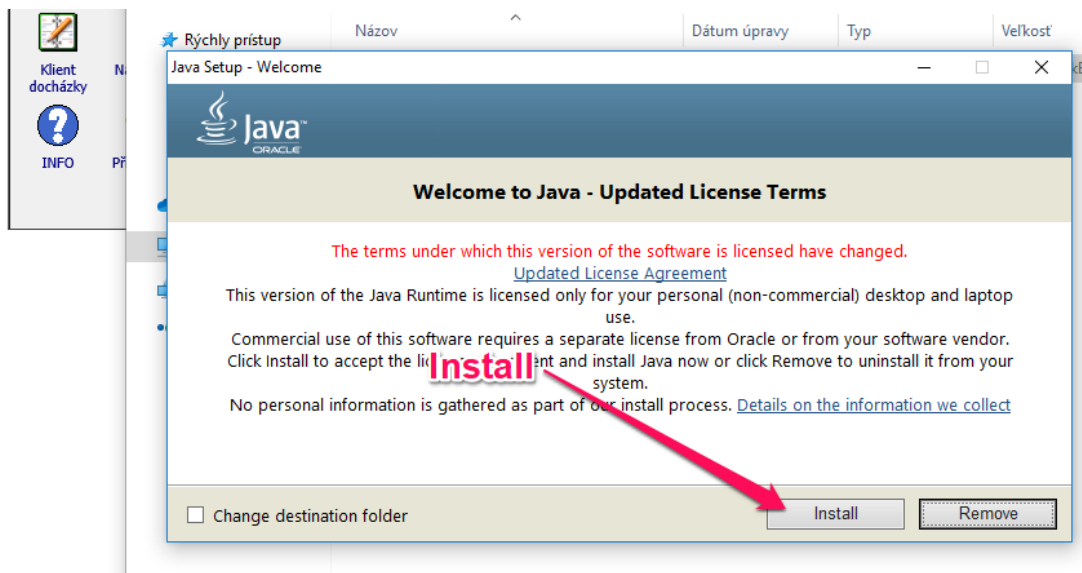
Klient dochádzky

INFO

Rýchly prístup

Názov | Dátum úpravy | Typ | Veľkosť

Java Setup - Welcome

Java ORACLE

Welcome to Java - Updated License Terms

The terms under which this version of the software is licensed have changed.
Updated License Agreement
This version of the Java Runtime is licensed only for your personal (non-commercial) desktop and laptop use.
Commercial use of this software requires a separate license from Oracle or from your software vendor.
Click Install to accept the li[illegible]ent and install Java now or click Remove to uninstall it from your system.
No personal information is gathered as part of our install process. Details on the information we collect

Install

Change destination folder

Install

Remove